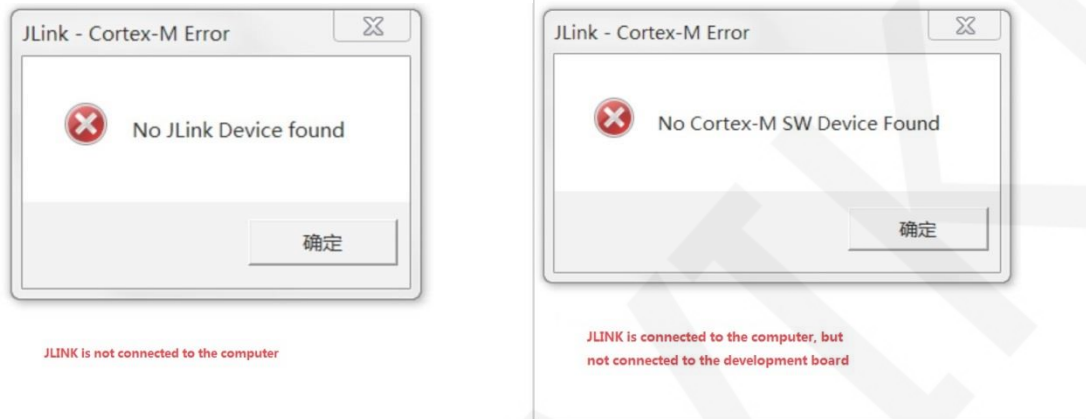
JLink - Cortex-M Error

No JLink Device found

确定

JLINK is not connected to the computer

JLink - Cortex-M Error

No Cortex-M SW Device Found

确定

JLINK is connected to the computer, but not connected to the development board